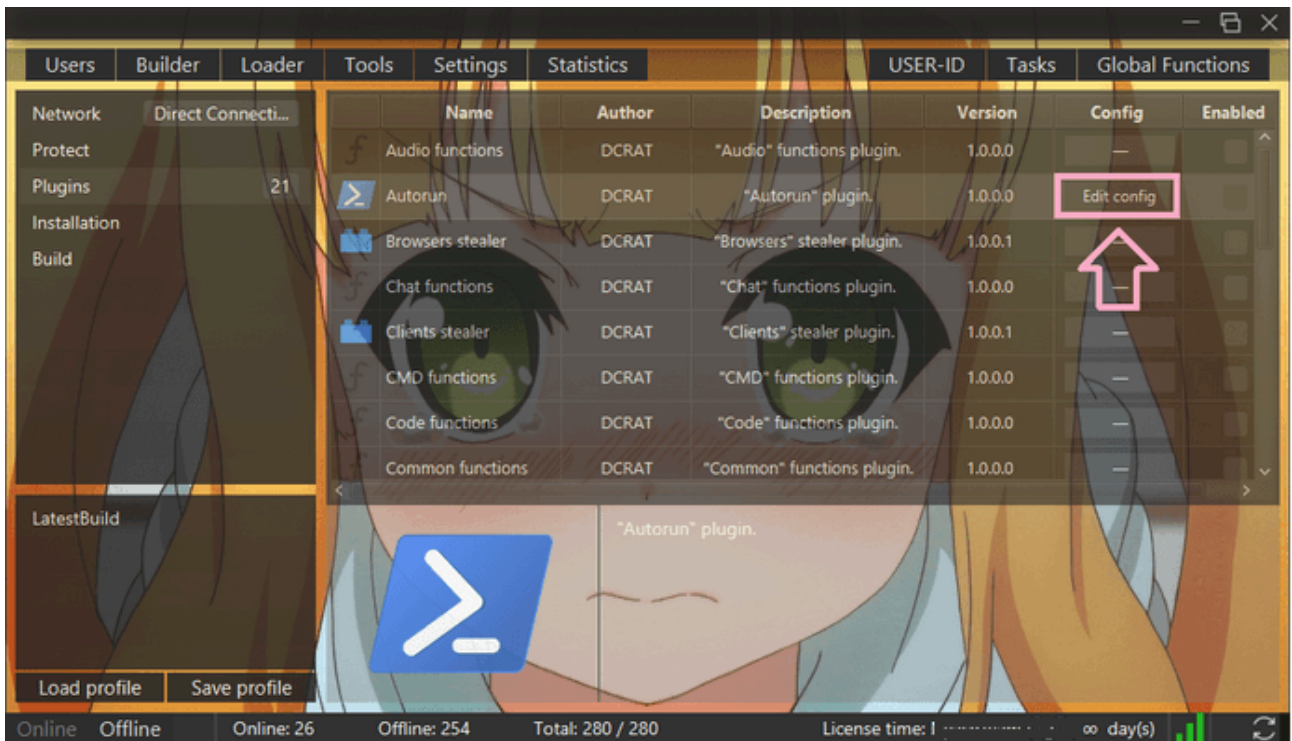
Users Builder Loader Tools Settings Statistics USER-ID Tasks Global Functions

Network Direct Connecti...
Protect
Plugins 21
Installation
Build

| | Name | Author | Description | Version | Config | Enabled |
|---|---|---|---|---|---|---|
| | Audio functions | DCRAT | "Audio" functions plugin. | 1.0.0.0 | — | |
| | Autorun | DCRAT | "Autorun" plugin. | 1.0.0.0 | Edit config | |
| | Browsers stealer | DCRAT | "Browsers" stealer plugin. | 1.0.0.1 | — | |
| | Chat functions | DCRAT | "Chat" functions plugin. | 1.0.0.0 | — | |
| | Clients stealer | DCRAT | "Clients" stealer plugin. | 1.0.0.1 | — | |
| | CMD functions | DCRAT | "CMD" functions plugin. | 1.0.0.0 | — | |
| | Code functions | DCRAT | "Code" functions plugin. | 1.0.0.0 | — | |
| | Common functions | DCRAT | "Common" functions plugin. | 1.0.0.0 | — | |

LatestBuild

"Autorun" plugin.

Load profile Save profile

Online Offline Online: 26 Offline: 254 Total: 280 / 280 License time: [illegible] ∞ day(s)